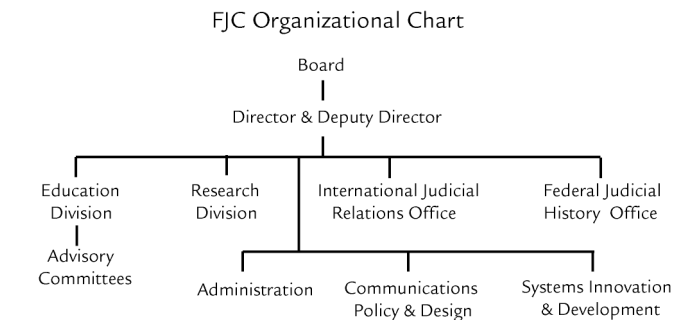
FJC Organizational Chart

Board

Director & Deputy Director

Education Division

Advisory Committees

Research Division

International Judicial Relations Office

Federal Judicial History Office

Administration

Communications Policy & Design

Systems Innovation & Development